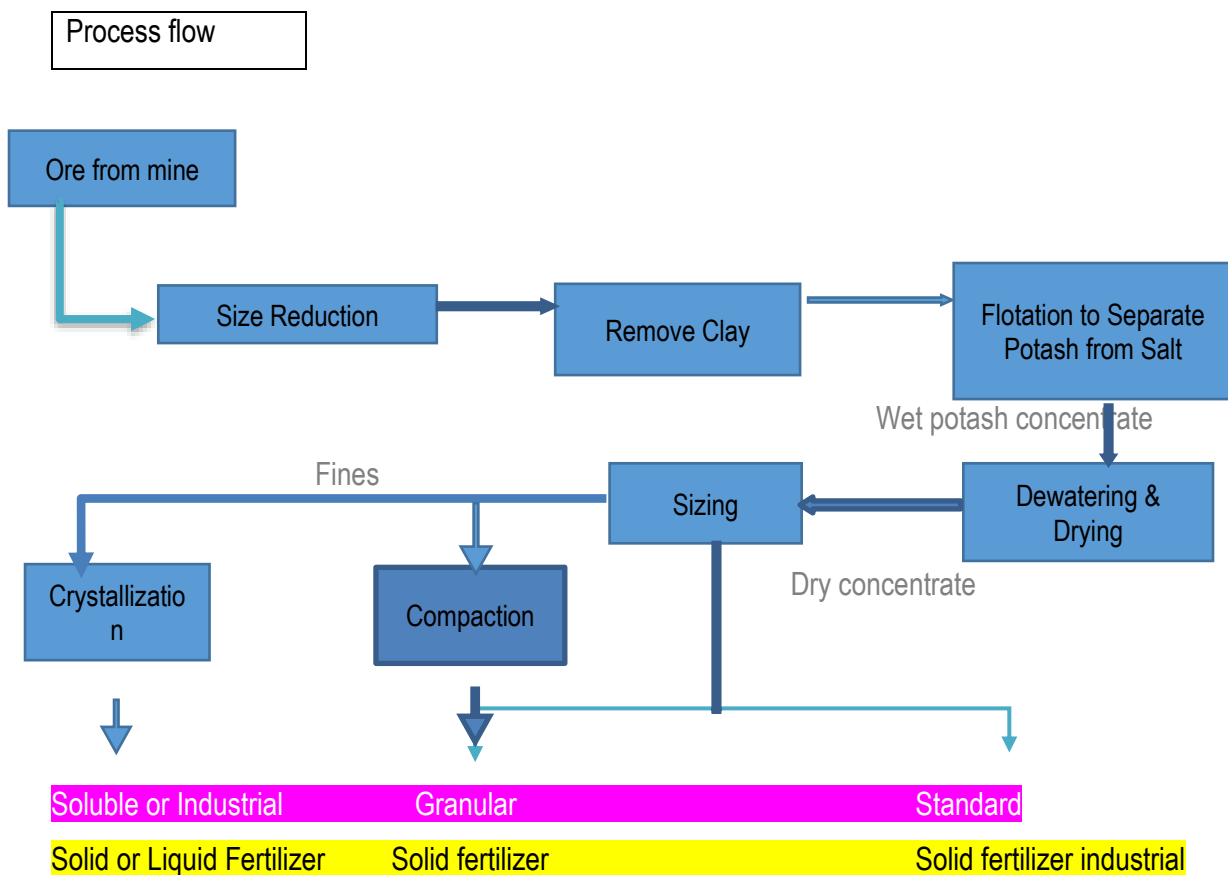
Process flow

Ore from mine

Size Reduction

Remove Clay

Flotation to Separate Potash from Salt

Wet potash concentrate

Fines

Sizing

Dewatering & Drying

Crystallizatio n

Compaction

Dry concentrate

Soluble or Industrial Granular Standard

Solid or Liquid Fertilizer Solid fertilizer Solid fertilizer industrial